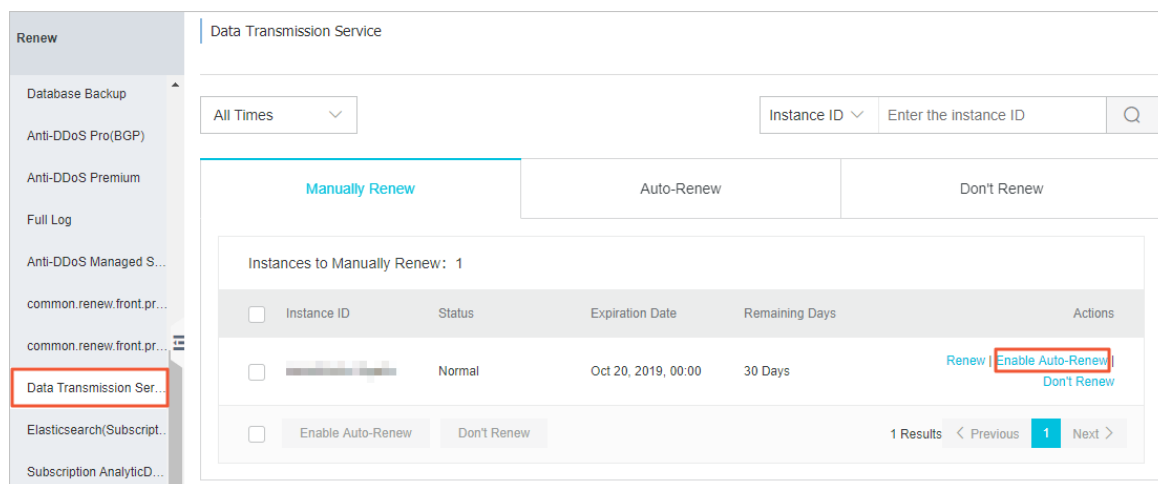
Renew

Database Backup
Anti-DDoS Pro(BGP)
Anti-DDoS Premium
Full Log
Anti-DDoS Managed S...
common.renew.front.pr...
common.renew.front.pr...
Data Transmission Ser...
Elasticsearch(Subscript...
Subscription AnalyticD...

Data Transmission Service

All Times

Instance ID
Enter the instance ID

Manually Renew
Auto-Renew
Don't Renew

Instances to Manually Renew: 1

| | Instance ID | Status | Expiration Date | Remaining Days | Actions |
|---|---|---|---|---|---|
| | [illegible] | Normal | Oct 20, 2019, 00:00 | 30 Days | Renew \| Enable Auto-Renew \| Don't Renew |

Enable Auto-Renew
Don't Renew
1 Results
Previous
1
Next